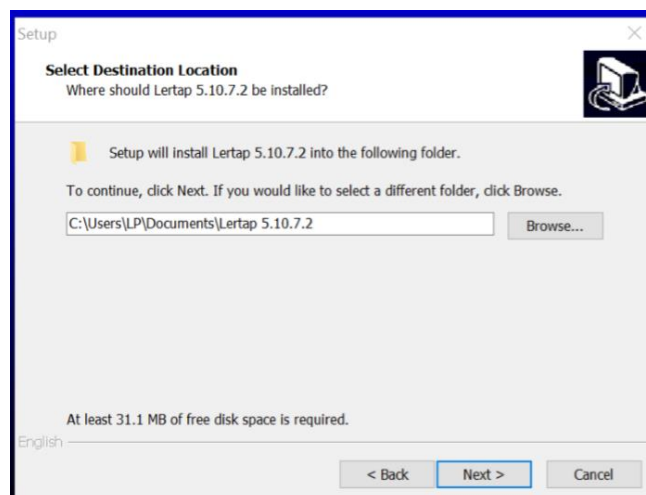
Setup

Select Destination Location
Where should Lertap 5.10.7.2 be installed?

Setup will install Lertap 5.10.7.2 into the following folder.

To continue, click Next. If you would like to select a different folder, click Browse.

C:\Users\LP\Documents\Lertap 5.10.7.2

Browse...

At least 31.1 MB of free disk space is required.

English

< Back

Next >

Cancel